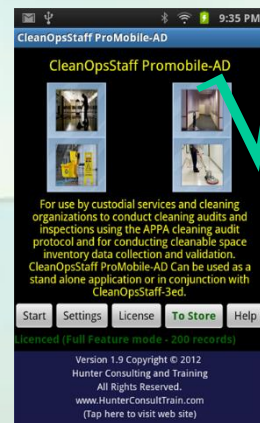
9:35 PM

CleanOpsStaff ProMobile-AD

CleanOpsStaff Promobile-AD

For use by custodial services and cleaning organizations to conduct cleaning audits and inspections using the APPA cleaning audit protocol and for conducting cleanable space inventory data collection and validation. CleanOpsStaff ProMobile-AD Can be used as a stand alone application or in conjunction with CleanOpsStaff-3ed.

Start Settings License To Store Help

Licenced (Full Feature mode - 200 records)

Version 1.9 Copyright © 2012
Hunter Consulting and Training
All Rights Reserved.
www.HunterConsultTrain.com
(Tap here to visit web site)